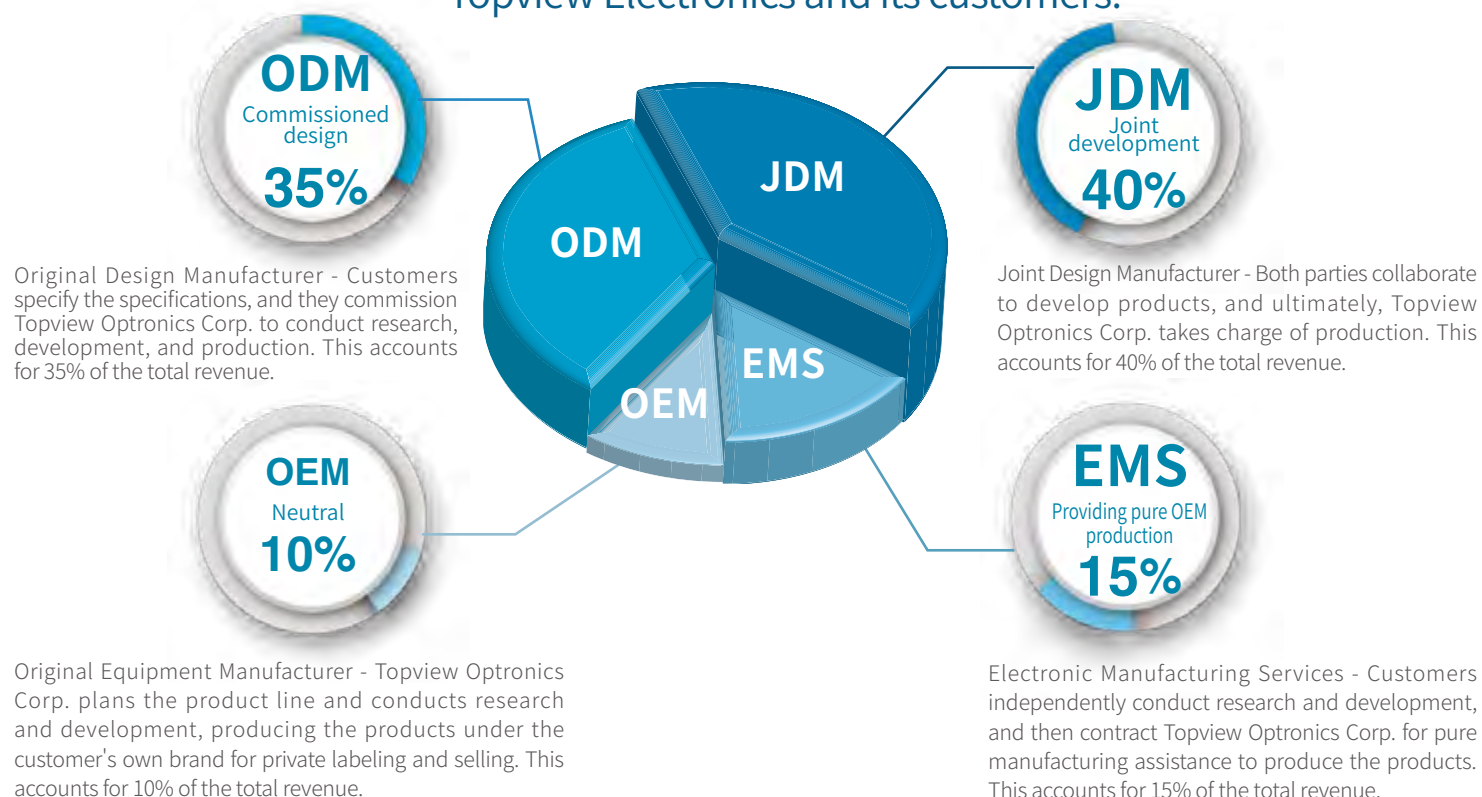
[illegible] Topview Electronics and its customers.

ODM
Commissioned design
35%

Original Design Manufacturer - Customers specify the specifications, and they commission Topview Optronics Corp. to conduct research, development, and production. This accounts for 35% of the total revenue.

JDM
ODM
EMS
OEM

JDM
Joint development
40%

Joint Design Manufacturer - Both parties collaborate to develop products, and ultimately, Topview Optronics Corp. takes charge of production. This accounts for 40% of the total revenue.

OEM
Neutral
10%

EMS
Providing pure OEM production
15%

Original Equipment Manufacturer - Topview Optronics Corp. plans the product line and conducts research and development, producing the products under the customer's own brand for private labeling and selling. This accounts for 10% of the total revenue.

Electronic Manufacturing Services - Customers independently conduct research and development, and then contract Topview Optronics Corp. for pure manufacturing assistance to produce the products. This accounts for 15% of the total revenue.